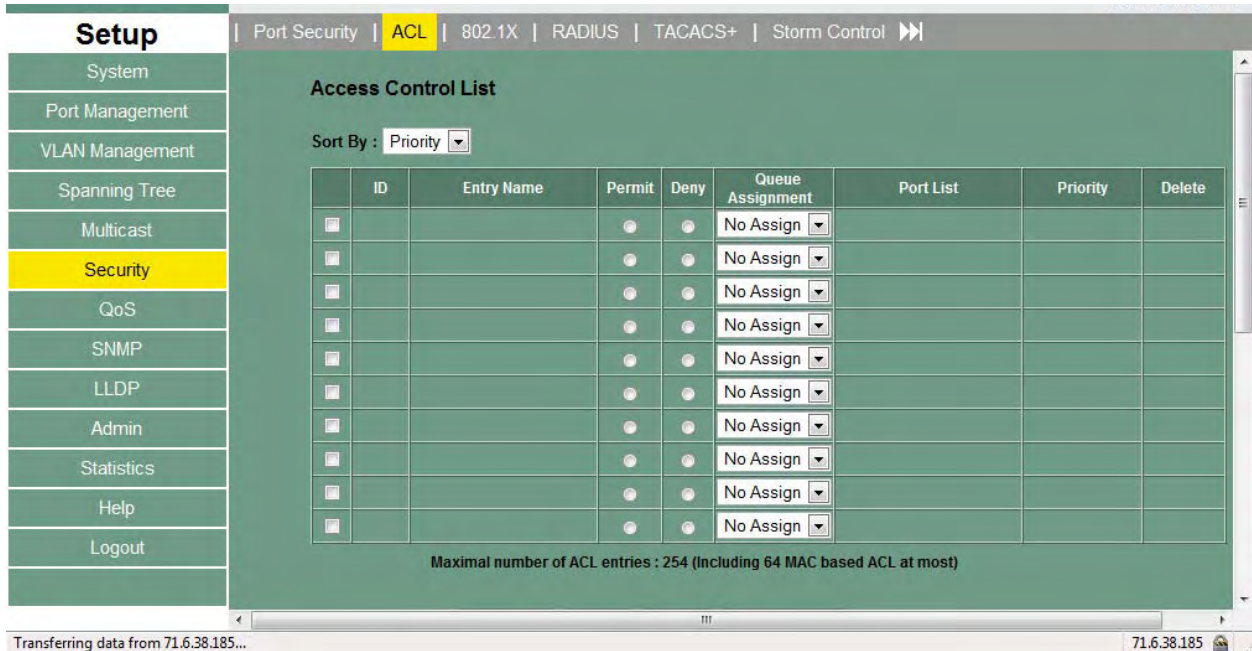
Setup

System
Port Management
VLAN Management
Spanning Tree
Multicast
Security
QoS
SNMP
LLDP
Admin
Statistics
Help
Logout

| Port Security | ACL | 802.1X | RADIUS | TACACS+ | Storm Control

Access Control List

Sort By : Priority

| | ID | Entry Name | Permit | Deny | Queue Assignment | Port List | Priority | Delete |
|---|---|---|---|---|---|---|---|---|
| | | | | | No Assign | | | |
| | | | | | No Assign | | | |
| | | | | | No Assign | | | |
| | | | | | No Assign | | | |
| | | | | | No Assign | | | |
| | | | | | No Assign | | | |
| | | | | | No Assign | | | |
| | | | | | No Assign | | | |
| | | | | | No Assign | | | |
| | | | | | No Assign | | | |

Maximal number of ACL entries : 254 (Including 64 MAC based ACL at most)

Transferring data from 71.6.38.185...

71.6.38.185